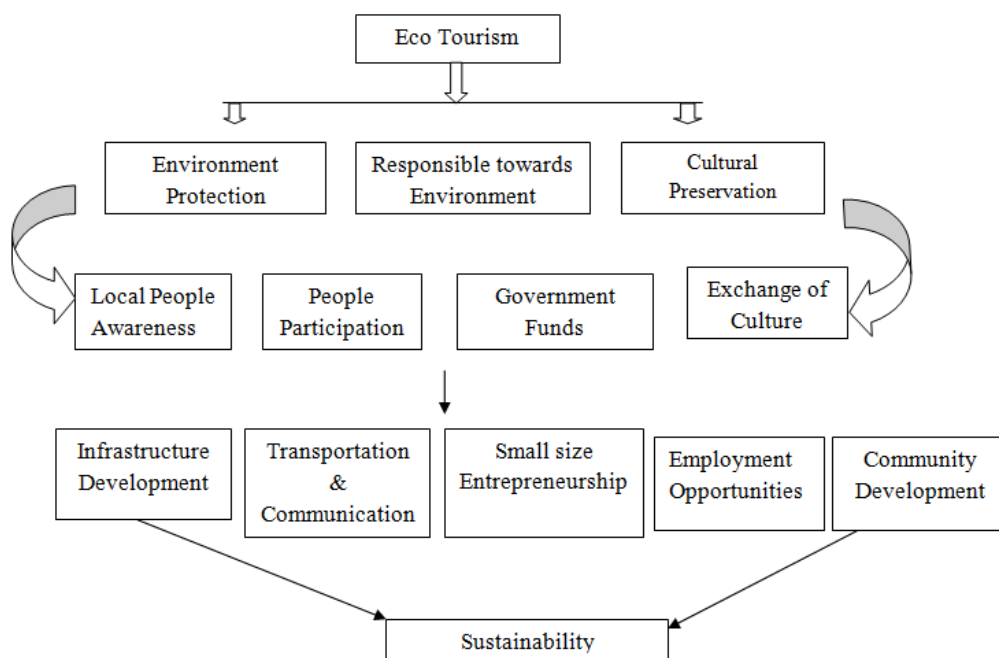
Eco Tourism

Environment Protection

Responsible towards Environment

Cultural Preservation

Local People Awareness

People Participation

Government Funds

Exchange of Culture

Infrastructure Development

Transportation & Communication

Small size Entrepreneurship

Employment Opportunities

Community Development

Sustainability